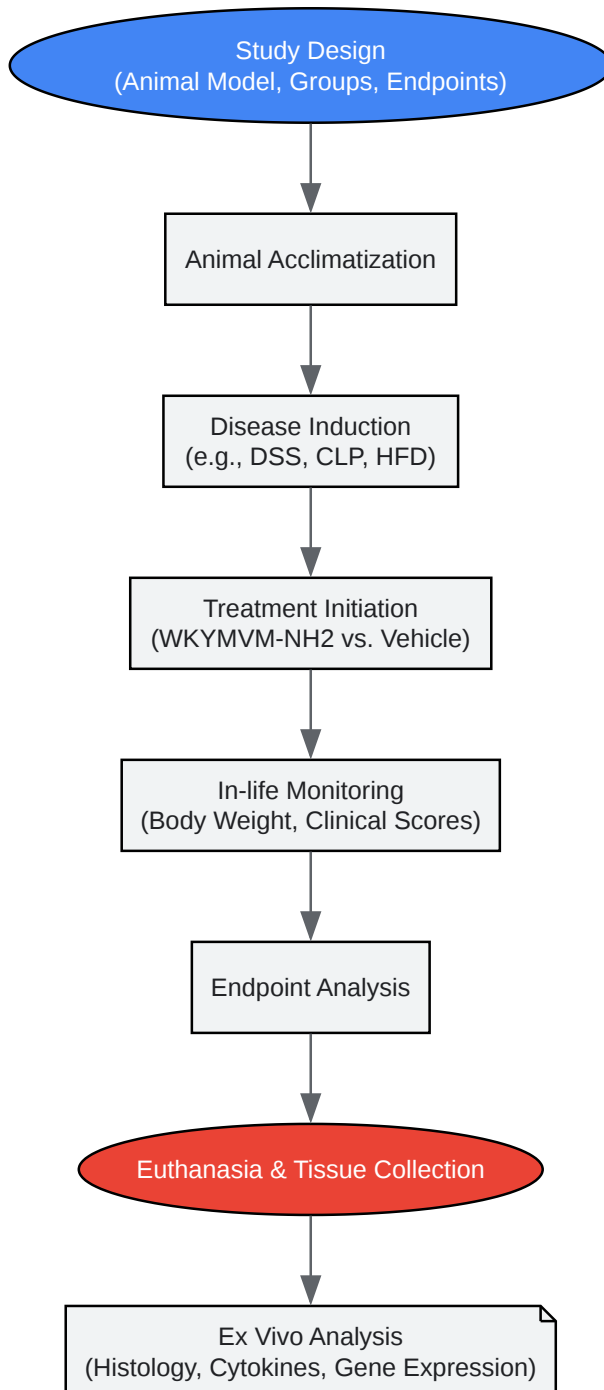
Study Design
(Animal Model, Groups, Endpoints)

Animal Acclimatization

Disease Induction
(e.g., DSS, CLP, HFD)

Treatment Initiation
(WKYMVM-NH2 vs. Vehicle)

In-life Monitoring
(Body Weight, Clinical Scores)

Endpoint Analysis

Euthanasia & Tissue Collection

Ex Vivo Analysis
(Histology, Cytokines, Gene Expression)